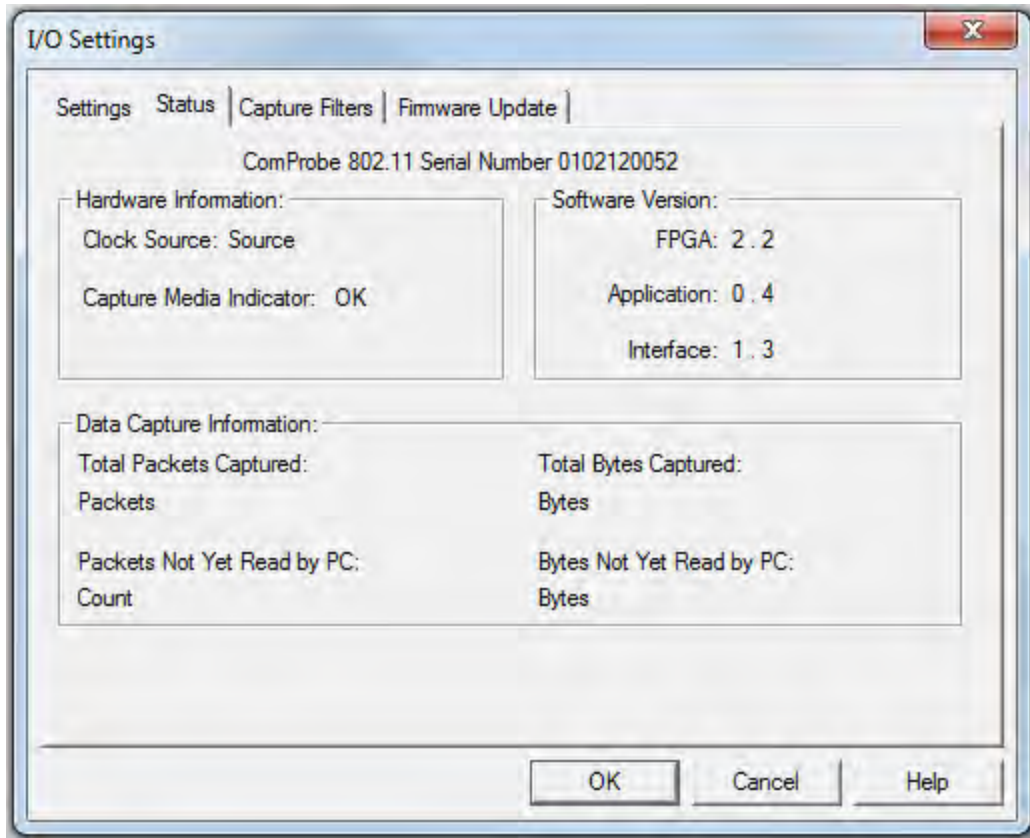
I/O Settings

Settings | Status | Capture Filters | Firmware Update

ComProbe 802.11 Serial Number 0102120052

Hardware Information:

Clock Source: Source

Capture Media Indicator: OK

Software Version:

FPGA: 2 . 2

Application: 0 . 4

Interface: 1 . 3

Data Capture Information:

Total Packets Captured:

Packets

Packets Not Yet Read by PC:

Count

Total Bytes Captured:

Bytes

Bytes Not Yet Read by PC:

Bytes

OK | Cancel | Help